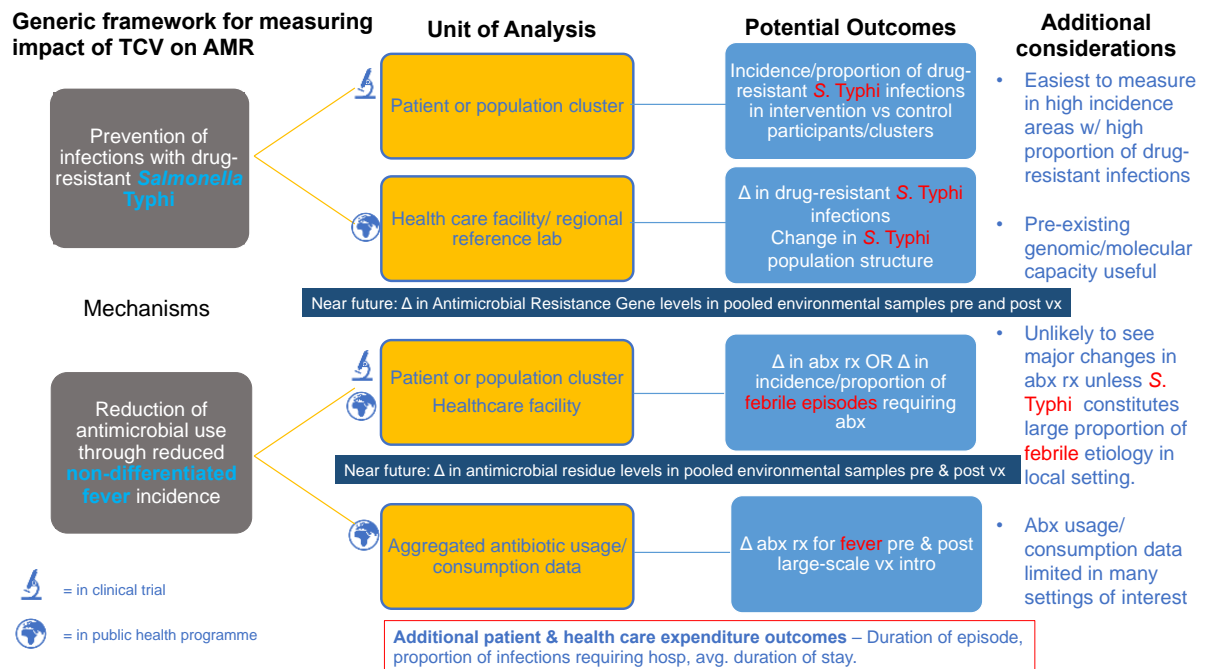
Generic framework for measuring impact of TCV on AMR

Unit of Analysis

Potential Outcomes

Additional considerations

Prevention of infections with drug-resistant Salmonella Typhi

Patient or population cluster

Incidence/proportion of drug-resistant S. Typhi infections in intervention vs control participants/clusters

• Easiest to measure in high incidence areas w/ high proportion of drug-resistant infections

Health care facility/ regional reference lab

Δ in drug-resistant S. Typhi infections
Change in S. Typhi population structure

• Pre-existing genomic/molecular capacity useful

Mechanisms

Near future: Δ in Antimicrobial Resistance Gene levels in pooled environmental samples pre and post vx

Reduction of antimicrobial use through reduced non-differentiated fever incidence

Patient or population cluster
Healthcare facility

Δ in abx rx OR Δ in incidence/proportion of febrile episodes requiring abx

• Unlikely to see major changes in abx rx unless S. Typhi constitutes large proportion of febrile etiology in local setting.

Near future: Δ in antimicrobial residue levels in pooled environmental samples pre & post vx

Aggregated antibiotic usage/ consumption data

Δ abx rx for fever pre & post large-scale vx intro

• Abx usage/ consumption data limited in many settings of interest

= in clinical trial

= in public health programme

Additional patient & health care expenditure outcomes – Duration of episode, proportion of infections requiring hosp, avg. duration of stay.